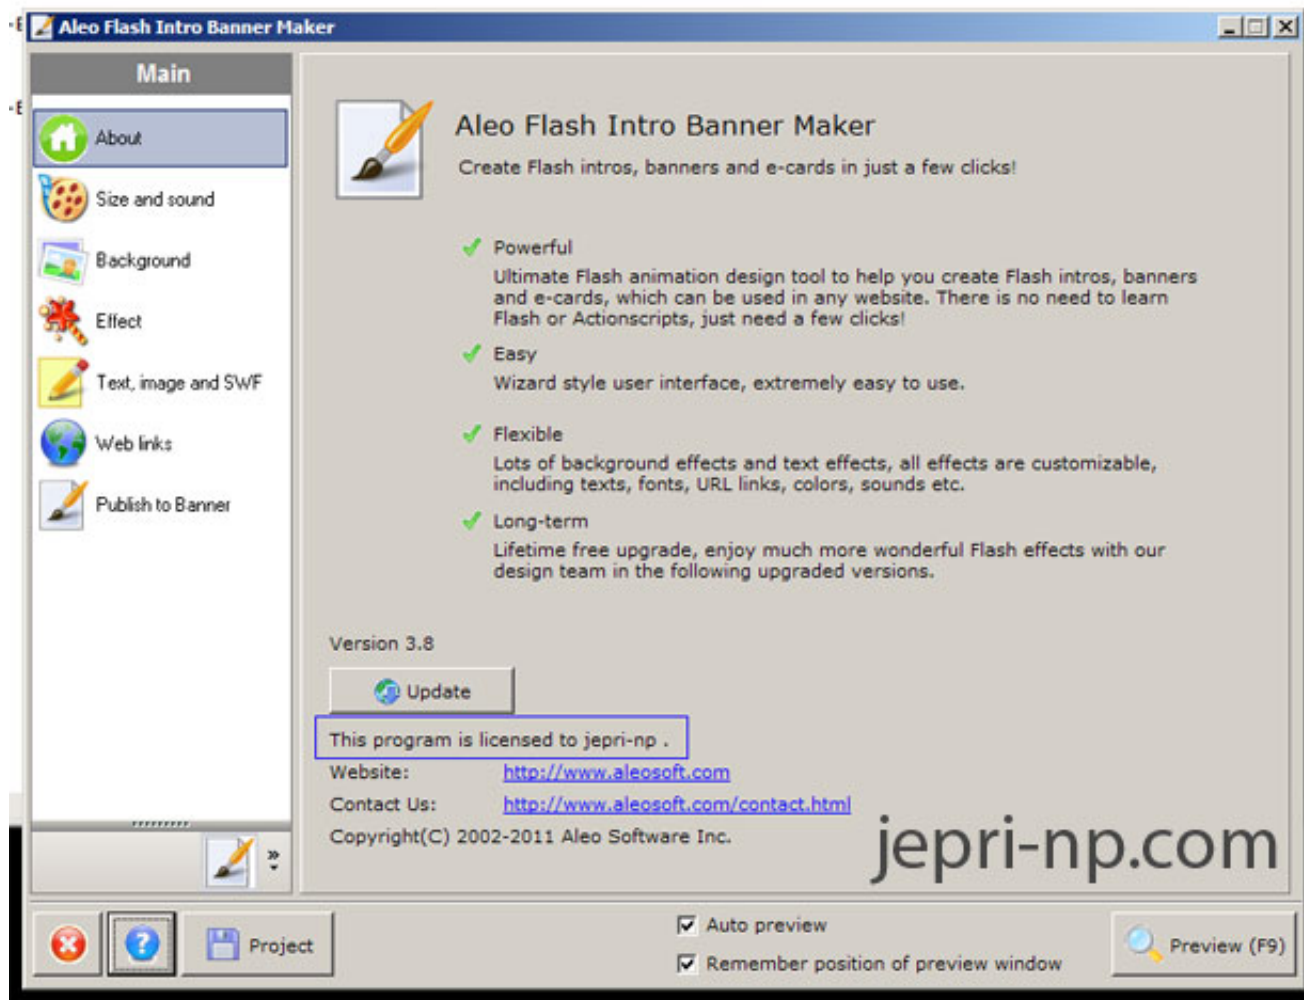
Aleo Flash Intro Banner Maker

Main

About

Size and sound

Background

Effect

Text, image and SWF

Web links

Publish to Banner

Aleo Flash Intro Banner Maker

Create Flash intros, banners and e-cards in just a few clicks!

Powerful

Ultimate Flash animation design tool to help you create Flash intros, banners and e-cards, which can be used in any website. There is no need to learn Flash or Actionscripts, just need a few clicks!

Easy

Wizard style user interface, extremely easy to use.

Flexible

Lots of background effects and text effects, all effects are customizable, including texts, fonts, URL links, colors, sounds etc.

Long-term

Lifetime free upgrade, enjoy much more wonderful Flash effects with our design team in the following upgraded versions.

Version 3.8

Update

This program is licensed to jepri-np .

Website: http://www.aleosoft.com

Contact Us: http://www.aleosoft.com/contact.html

Copyright(C) 2002-2011 Aleo Software Inc.

jepri-np.com

Project

Auto preview

Remember position of preview window

Preview (F9)